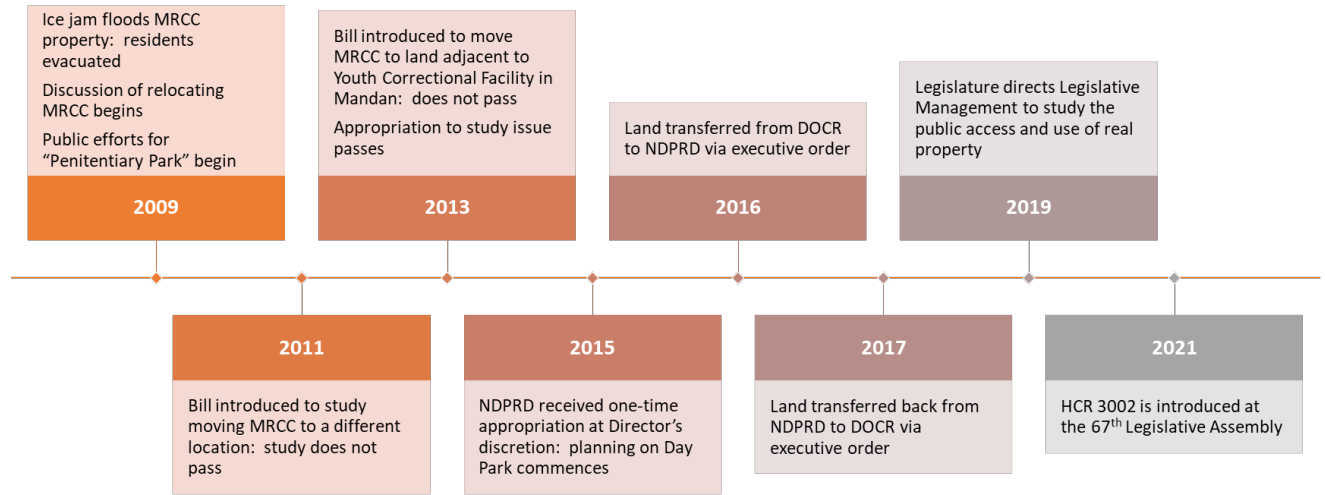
Ice jam floods MRCC property: residents evacuated

Discussion of relocating MRCC begins

Public efforts for "Penitentiary Park" begin

2009

Bill introduced to move MRCC to land adjacent to Youth Correctional Facility in Mandan: does not pass

Appropriation to study issue passes

2013

Land transferred from DOCR to NDPRD via executive order

2016

Legislature directs Legislative Management to study the public access and use of real property

2019

2011

Bill introduced to study moving MRCC to a different location: study does not pass

2015

NDPRD received one-time appropriation at Director's discretion: planning on Day Park commences

2017

Land transferred back from NDPRD to DOCR via executive order

2021

HCR 3002 is introduced at the 67$^{th}$ Legislative Assembly